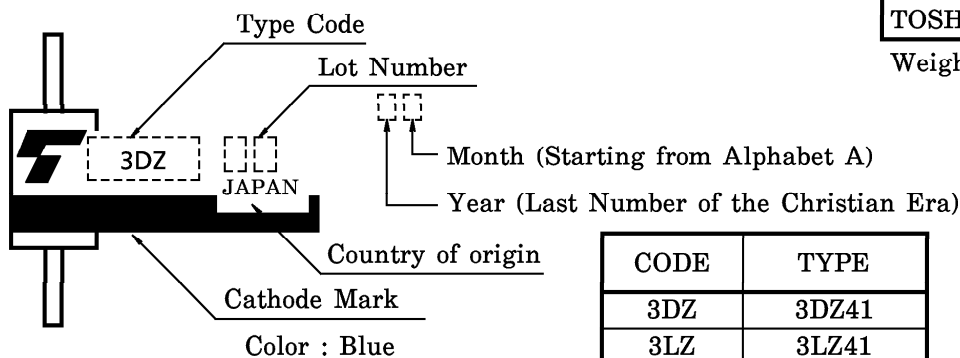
Type Code

Lot Number

3DZ

JAPAN

Month (Starting from Alphabet A)

Year (Last Number of the Christian Era)

Country of origin

Cathode Mark

Color : Blue

TOSH

Weigh

| CODE | TYPE |
|---|---|
| 3DZ | 3DZ41 |
| 3LZ | 3LZ41 |